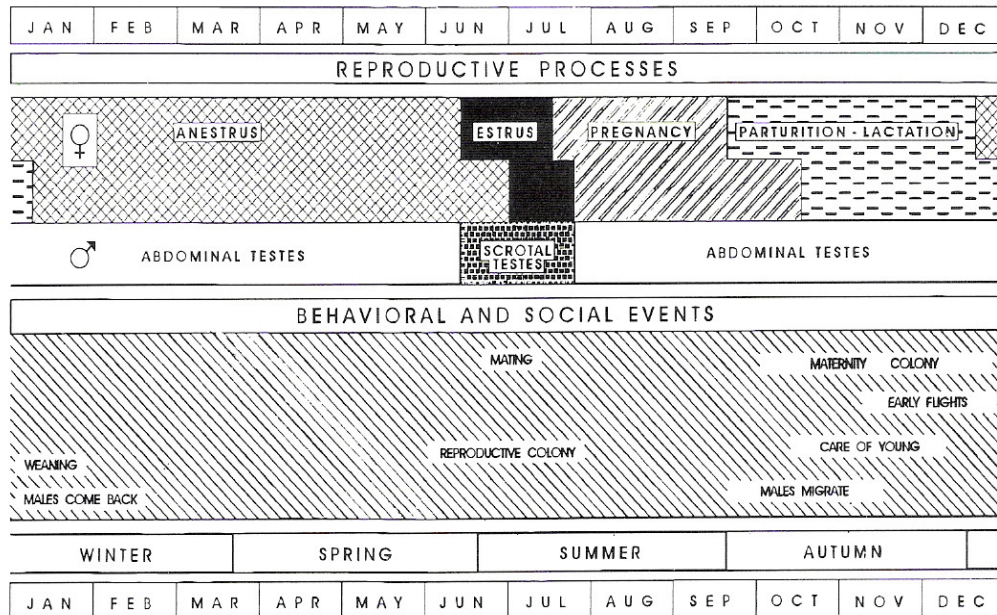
| JAN | FEB | MAR | APR | MAY | JUN | JUL | AUG | SEP | OCT | NOV | DEC |
|---|---|---|---|---|---|---|---|---|---|---|---|

REPRODUCTIVE PROCESSES

♀ ANESTRUS ESTRUS PREGNANCY PARTURITION - LACTATION

♂ ABDOMINAL TESTES SCROTAL TESTES ABDOMINAL TESTES

BEHAVIORAL AND SOCIAL EVENTS

MATING

MATERNITY COLONY

EARLY FLIGHTS

CARE OF YOUNG

REPRODUCTIVE COLONY

WEANING

MALES COME BACK

MALES MIGRATE

| WINTER | SPRING | SUMMER | AUTUMN | |
|---|---|---|---|---|

| JAN | FEB | MAR | APR | MAY | JUN | JUL | AUG | SEP | OCT | NOV | DEC |
|---|---|---|---|---|---|---|---|---|---|---|---|